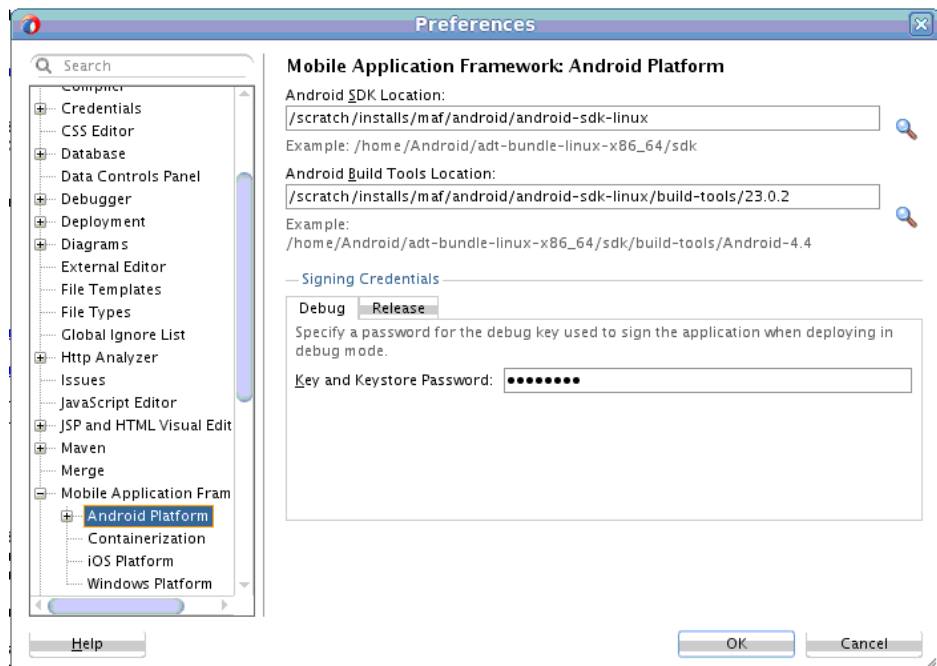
Preferences

Search

Compiler
Credentials
CSS Editor
Database
Data Controls Panel
Debugger
Deployment
Diagrams
External Editor
File Templates
File Types
Global Ignore List
Http Analyzer
Issues
JavaScript Editor
JSP and HTML Visual Edit
Maven
Merge
Mobile Application Fram
Android Platform
Containerization
iOS Platform
Windows Platform

Mobile Application Framework: Android Platform

Android SDK Location:
/scratch/installs/maf/android/android-sdk-linux
Example: /home/Android/adt-bundle-linux-x86_64/sdk

Android Build Tools Location:
/scratch/installs/maf/android/android-sdk-linux/build-tools/23.0.2
Example:
/home/Android/adt-bundle-linux-x86_64/sdk/build-tools/Android-4.4

Signing Credentials

Debug | Release

Specify a password for the debug key used to sign the application when deploying in debug mode.

Key and Keystore Password: ••••••••

Help

OK

Cancel